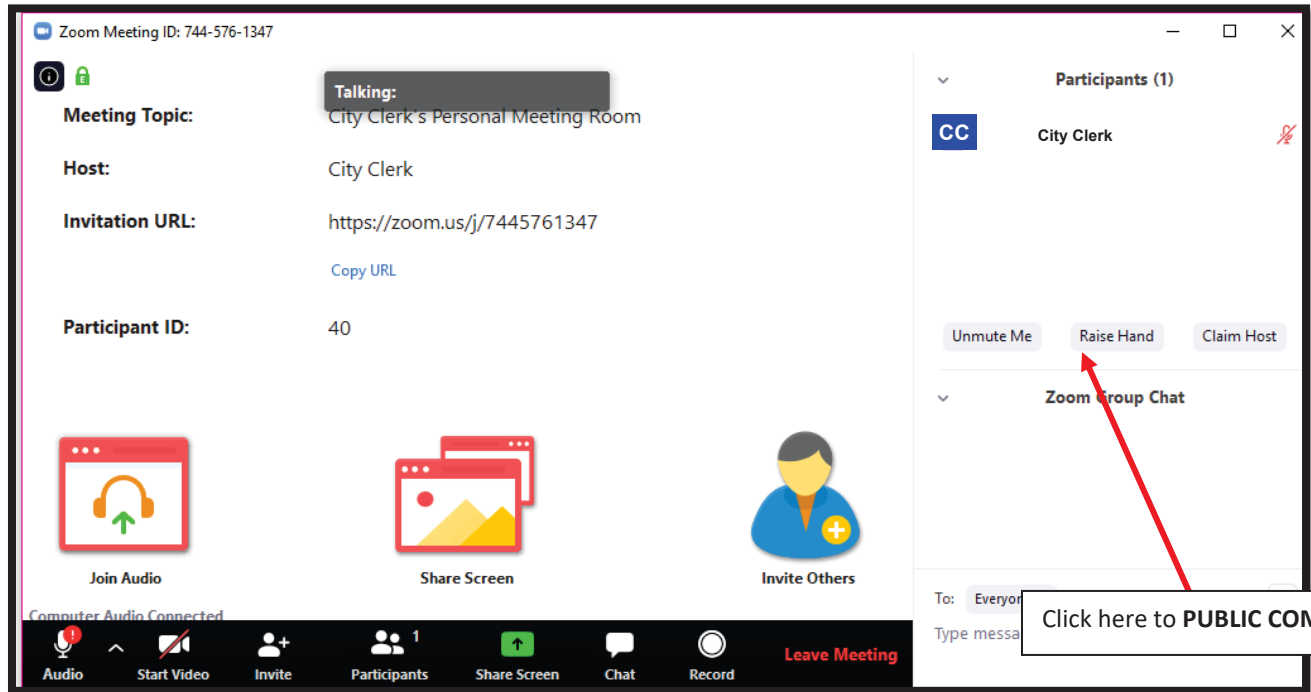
Zoom Meeting ID: 744-576-1347

Talking:

Meeting Topic: City Clerk's Personal Meeting Room

Host: City Clerk

Invitation URL: https://zoom.us/j/7445761347

Copy URL

Participant ID: 40

Join Audio

Share Screen

Invite Others

Computer Audio Connected

Audio

Start Video

Invite

Participants 1

Share Screen

Chat

Record

Leave Meeting

Participants (1)

CC City Clerk

Unmute Me

Raise Hand

Claim Host

Zoom Group Chat

To: Everyon

Type messa

Click here to **PUBLIC COM**